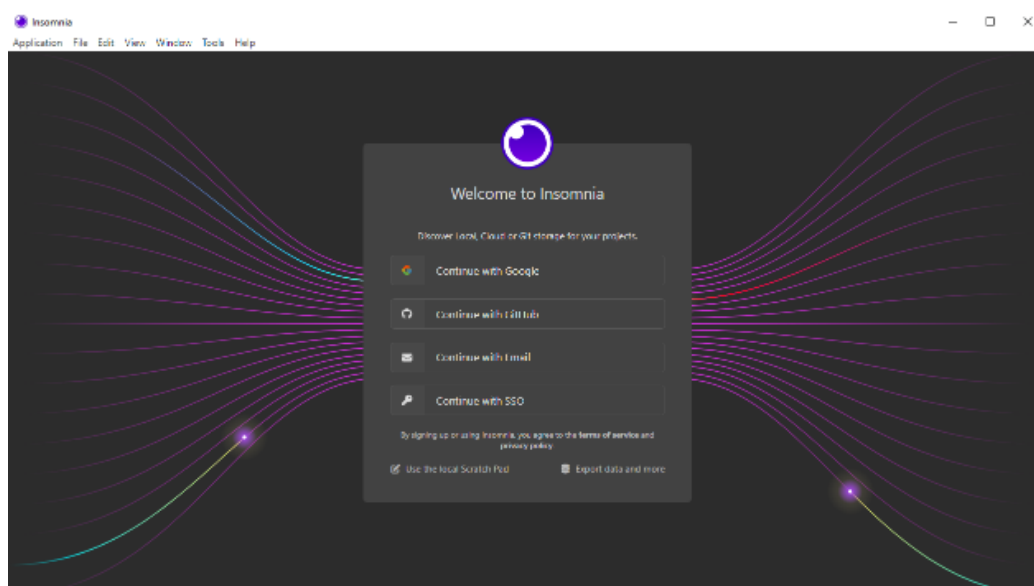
Insomnia

Application File Edit View Window Tools Help

Welcome to Insomnia

Discover Local, Cloud or Git storage for your projects.

Continue with Google

Continue with GitHub

Continue with Email

Continue with SSO

By signing up or using Insomnia, you agree to the terms of service and privacy policy

Use the local Scratch Pad

Export data and more